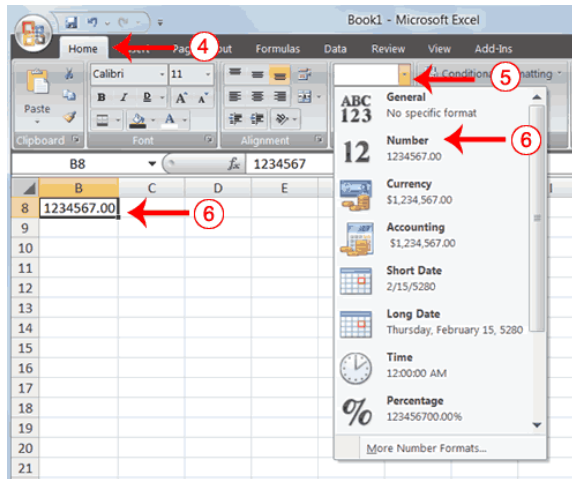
Book1 - Microsoft Excel

Home Pag 4 out Formulas Data Review View Add-Ins

Calibri 11

Conditional 5 matting

Paste

B I U A A

Clipboard Font Alignment

B8 $f_x$ 1234567

B C D E

8 1234567.00 6

9

10

11

12

13

14

15

16

17

18

19

20

21

ABC 123 General
No specific format

12 Number
1234567.00 6

Currency
$1,234,567.00

Accounting
$1,234,567.00

Short Date
2/15/5280

Long Date
Thursday, February 15, 5280

Time
12:00:00 AM

% Percentage
123456700.00%

More Number Formats...